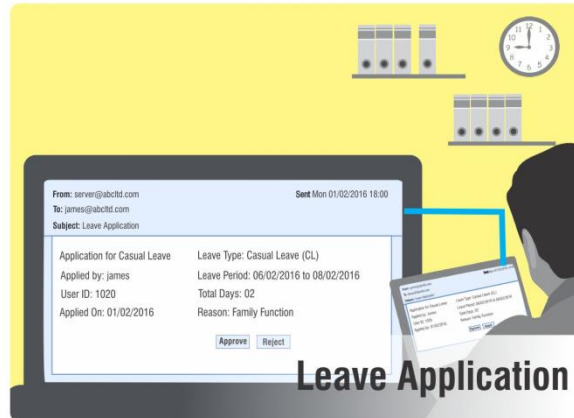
From: server@abcltd.com
Sent Mon 01/02/2016 18:00
To: james@abcltd.com
Subject: Leave Application

Application for Casual Leave
Applied by: james
User ID: 1020
Applied On: 01/02/2016

Leave Type: Casual Leave (CL)
Leave Period: 06/02/2016 to 08/02/2016
Total Days: 02
Reason: Family Function

Approve Reject

Leave Application